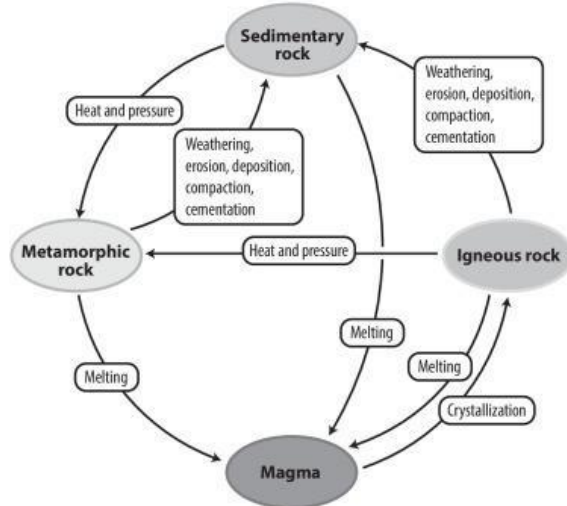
Sedimentary rock

Weathering, erosion, deposition, compaction, cementation

Heat and pressure

Weathering, erosion, deposition, compaction, cementation

Metamorphic rock

Heat and pressure

Igneous rock

Melting

Melting

Melting

Crystallization

Magma